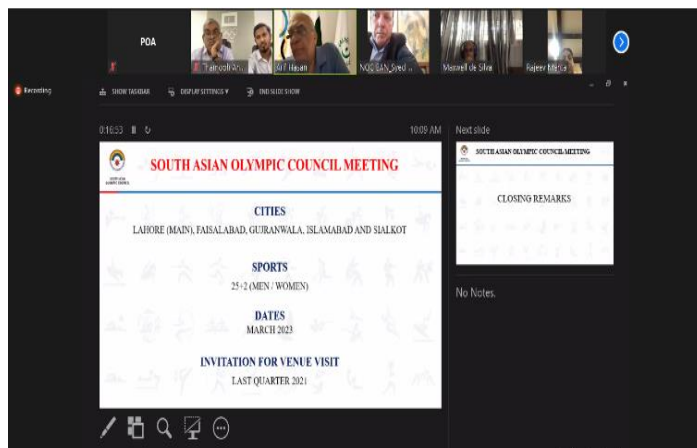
POA

Fakhruddin Ah...

Arif Hasan

NOC PAK_Syed ...

Maxwell de Silva

Rajeev Mehta

Recording

SHOW TASKBAR

DISPLAY SETTINGS ▾

END SLIDE SHOW

0:16:53

10:09 AM

Next slide

SOUTH ASIAN OLYMPIC COUNCIL MEETING

SOUTH ASIAN OLYMPIC COUNCIL

CITIES

LAHORE (MAIN), FAISALABAD, GUJRANWALA, ISLAMABAD AND SIALKOT

SPORTS

25+2 (MEN / WOMEN)

DATES

MARCH 2023

INVITATION FOR VENUE VISIT

LAST QUARTER 2021

SOUTH ASIAN OLYMPIC COUNCIL MEETING

CLOSING REMARKS

No Notes.